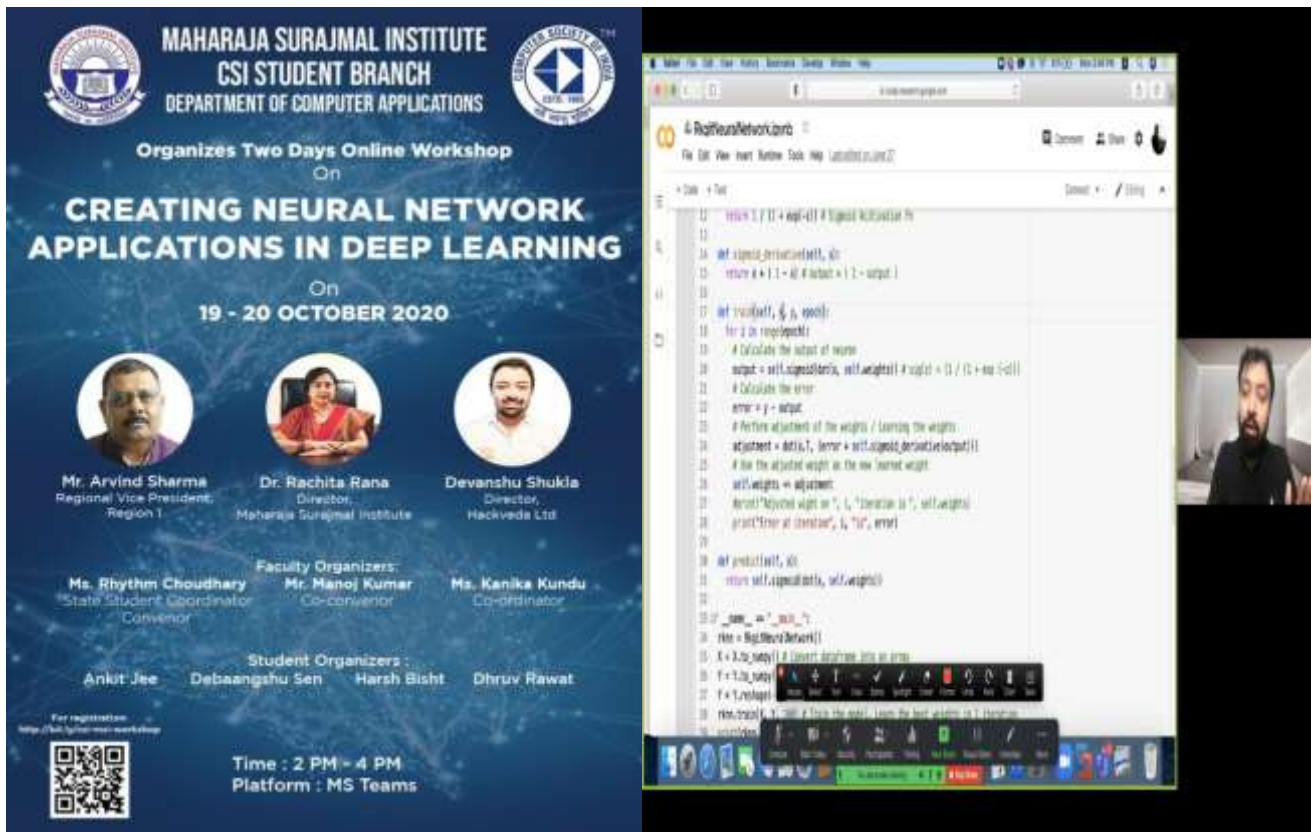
MAHARAJA SURAJMAL INSTITUTE
CSI STUDENT BRANCH
DEPARTMENT OF COMPUTER APPLICATIONS

Organizes Two Days Online Workshop
On
CREATING NEURAL NETWORK APPLICATIONS IN DEEP LEARNING
On
19 - 20 OCTOBER 2020

Mr. Arvind Sharma
Regional Vice President, Region 1

Dr. Rachita Rana
Director, Maharaja Surajmal Institute

Devanshu Shukla
Director, Hackveda Ltd

Faculty Organizers:
Ms. Rhythm Choudhary
State Student Coordinator
Convenor

Mr. Manoj Kumar
Co-convenor

Ms. Kanika Kundu
Co-ordinator

Student Organizers :
Ankit Jee
Debaangshu Sen
Harsh Bisht
Dhruv Rawat

For registration
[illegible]

Time : 2 PM - 4 PM
Platform : MS Teams

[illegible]NeuralNetwork.ipynb
File Edit View Insert Runtime Tools Help

+ Code + Text

return 1 / (1 + exp(-x)) # Sigmoid Activation Fn

def sigmoid_derivative(self, x):
return x * (1 - x) # output * (1 - output)

def train(self, X, y, epoch):
for i in range(epoch):
# Calculate the output of neuron
output = self.sigmoid(dot(X, self.weights)) # sig(x) = 1 / (1 + exp(-x))
# Calculate the error
error = y - output
# Perform adjustment of the weights / Learning the weights
adjustment = dot(X.T, (error * self.sigmoid_derivative(output)))
# Use the adjusted weight as the new learned weight
self.weights += adjustment
print("Adjusted weight on ", i, "iteration is ", self.weights)
print("Error at iteration", i, "is", error)

def predict(self, x):
return self.sigmoid(dot(x, self.weights))

if __name__ == "__main__":
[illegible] = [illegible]NeuralNetwork()
X = X.to_numpy() # Convert DataFrame into an array
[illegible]